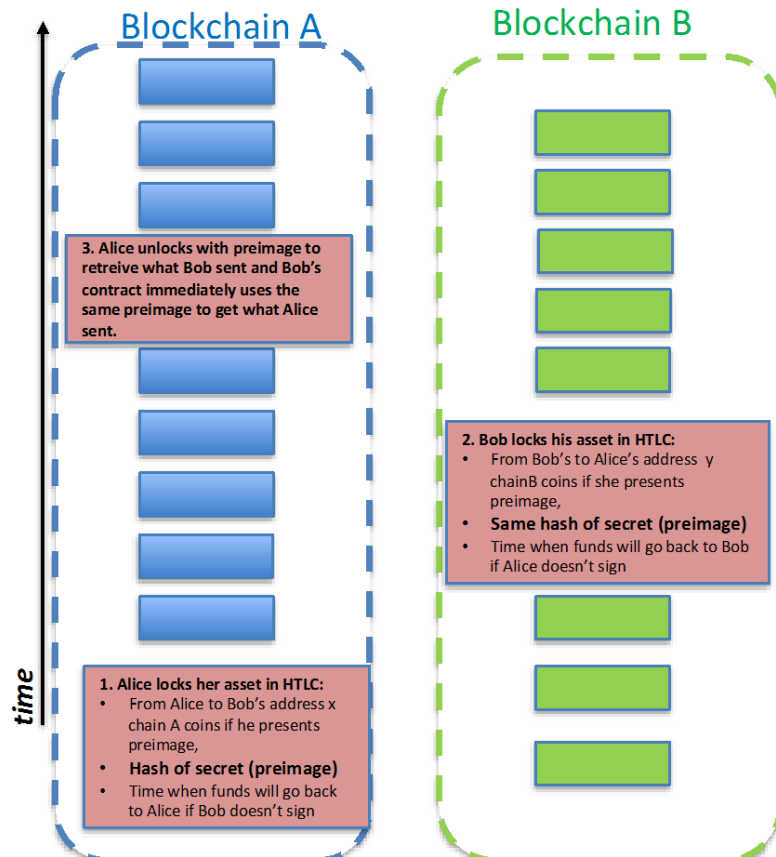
Blockchain A

Blockchain B

time

3. Alice unlocks with preimage to retreive what Bob sent and Bob's contract immediately uses the same preimage to get what Alice sent.

2. Bob locks his asset in HTLC:
- From Bob's to Alice's address y chainB coins if she presents preimage,
- Same hash of secret (preimage)
- Time when funds will go back to Bob if Alice doesn't sign

1. Alice locks her asset in HTLC:
- From Alice to Bob's address x chain A coins if he presents preimage,
- Hash of secret (preimage)
- Time when funds will go back to Alice if Bob doesn't sign